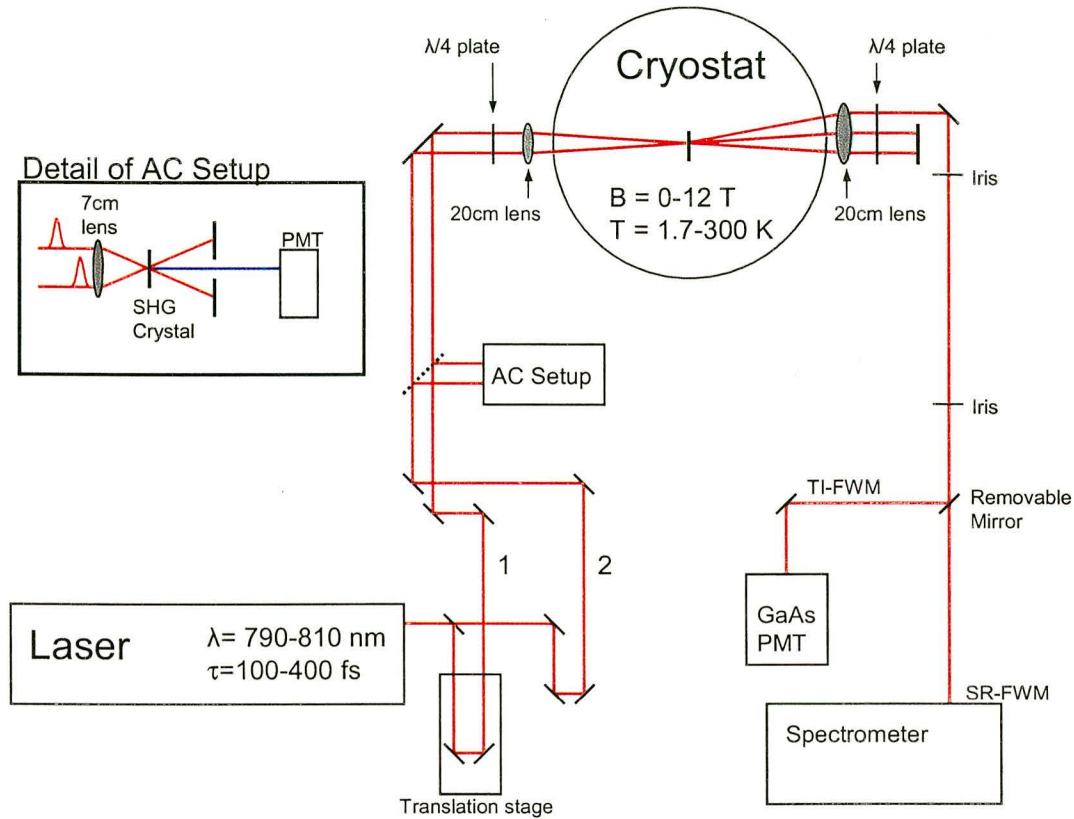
$\lambda/4$ plate

Cryostat

$\lambda/4$ plate

Detail of AC Setup

7cm lens

PMT

SHG Crystal

20cm lens

B = 0-12 T
T = 1.7-300 K

20cm lens

Iris

AC Setup

Iris

TI-FWM

Removable Mirror

1

2

Laser

$\lambda$= 790-810 nm
$\tau$=100-400 fs

GaAs PMT

SR-FWM

Spectrometer

Translation stage